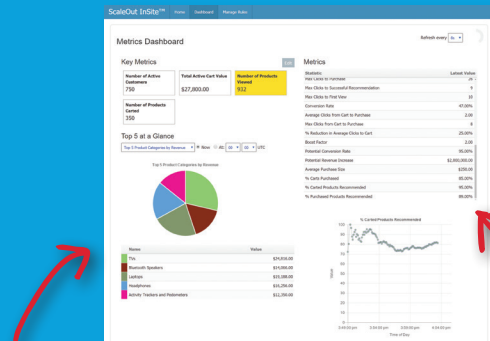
ScaleOut InSite™ Home Dashboard Manage Rules

Metrics Dashboard

Refresh every 5s

Key Metrics

List

Number of Active Customers
750

Total Active Cart Value
$27,800.00

Number of Products Viewed
932

Number of Products Carted
350

Top 5 at a Glance

Top 5 Product Categories by Revenue ● Now ○ At: 00 : 00 UTC

Top 5 Product Categories by Revenue

| Name | Value |
|---|---|
| TVs | $24,816.00 |
| Bluetooth Speakers | $14,066.00 |
| Laptops | $15,188.00 |
| Headphones | $16,000.00 |
| Activity Trackers and Pedometers | $12,296.00 |

Metrics

| Statistic | Latest Value |
|---|---|
| Max Clicks to Purchase | 20 |
| Max Clicks to Successful Recommendation | 9 |
| Max Clicks to First View | 10 |
| Conversion Rate | 47.00% |
| Average Clicks from Cart to Purchase | 2.00 |
| Max Clicks from Cart to Purchase | 6 |
| % Reduction in Average Clicks to Cart | 25.00% |
| Boost Factor | 2.00 |
| Potential Conversion Rate | 90.00% |
| Potential Revenue Increase | $2,000,000.00 |
| Average Purchase Size | $250.00 |
| % Carts Purchased | 90.00% |
| % Carted Products Recommended | 90.00% |
| % Purchased Products Recommended | 88.00% |

% Carted Products Recommended

100
90
80
70
60
50
40
30
20
10
0

Value

3:49:00 pm 3:50:00 pm 3:51:00 pm 3:52:00 pm

Time of Day